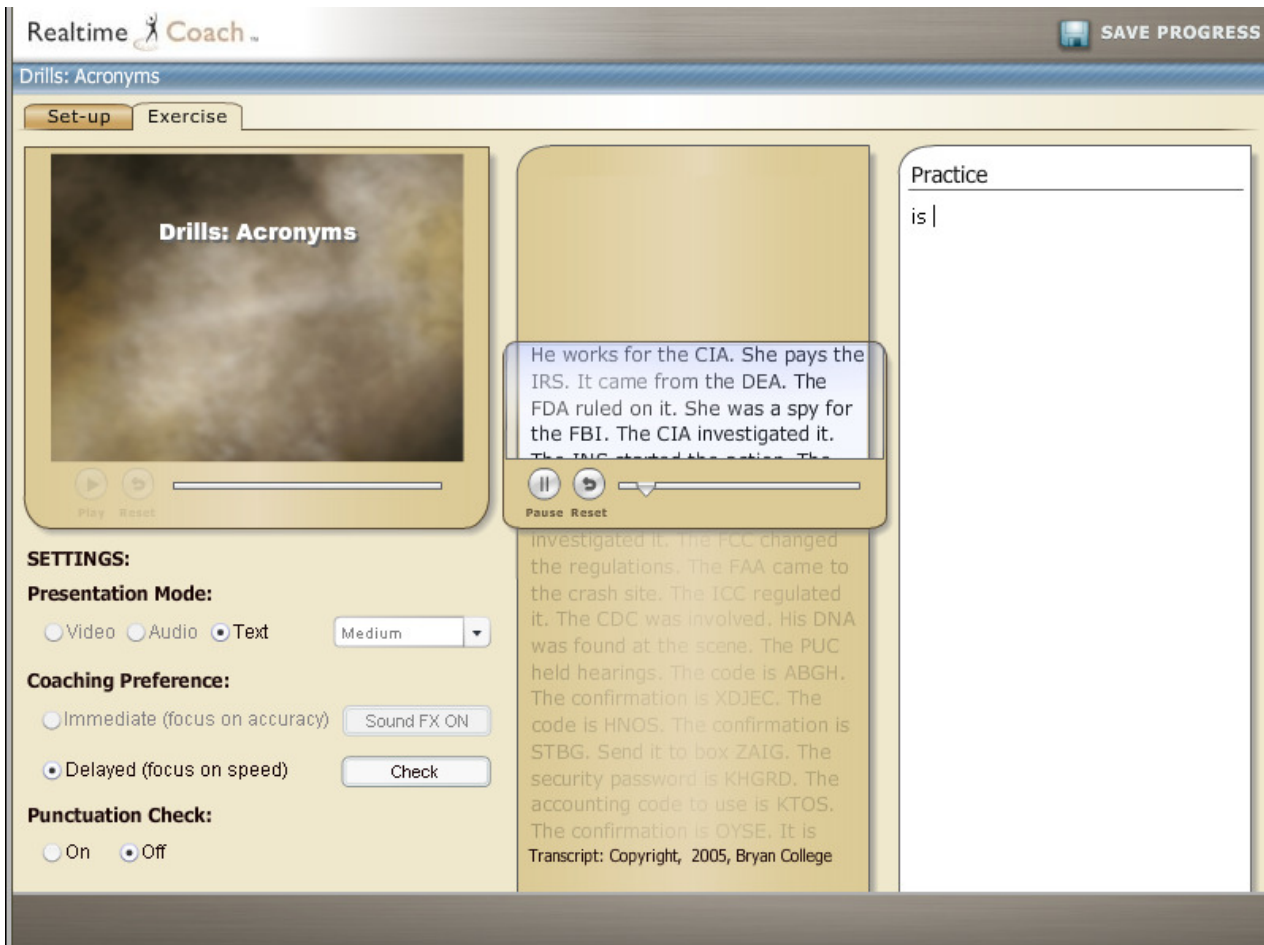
Realtime Coach™

SAVE PROGRESS

Drills: Acronyms

Set-up Exercise

Drills: Acronyms

Play Reset

He works for the CIA. She pays the IRS. It came from the DEA. The FDA ruled on it. She was a spy for the FBI. The CIA investigated it. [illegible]

Pause Reset

investigated it. The FCC changed the regulations. The FAA came to the crash site. The ICC regulated it. The CDC was involved. His DNA was found at the scene. The PUC held hearings. The code is ABGH. The confirmation is XDJEC. The code is HNOS. The confirmation is STBG. Send it to box ZAIG. The security password is KHGRD. The accounting code to use is KTOS. The confirmation is OYSE. It is

Transcript: Copyright, 2005, Bryan College

Practice

is

SETTINGS:

Presentation Mode:

Video Audio Text Medium

Coaching Preference:

Immediate (focus on accuracy) Sound FX ON

Delayed (focus on speed) Check

Punctuation Check:

On Off